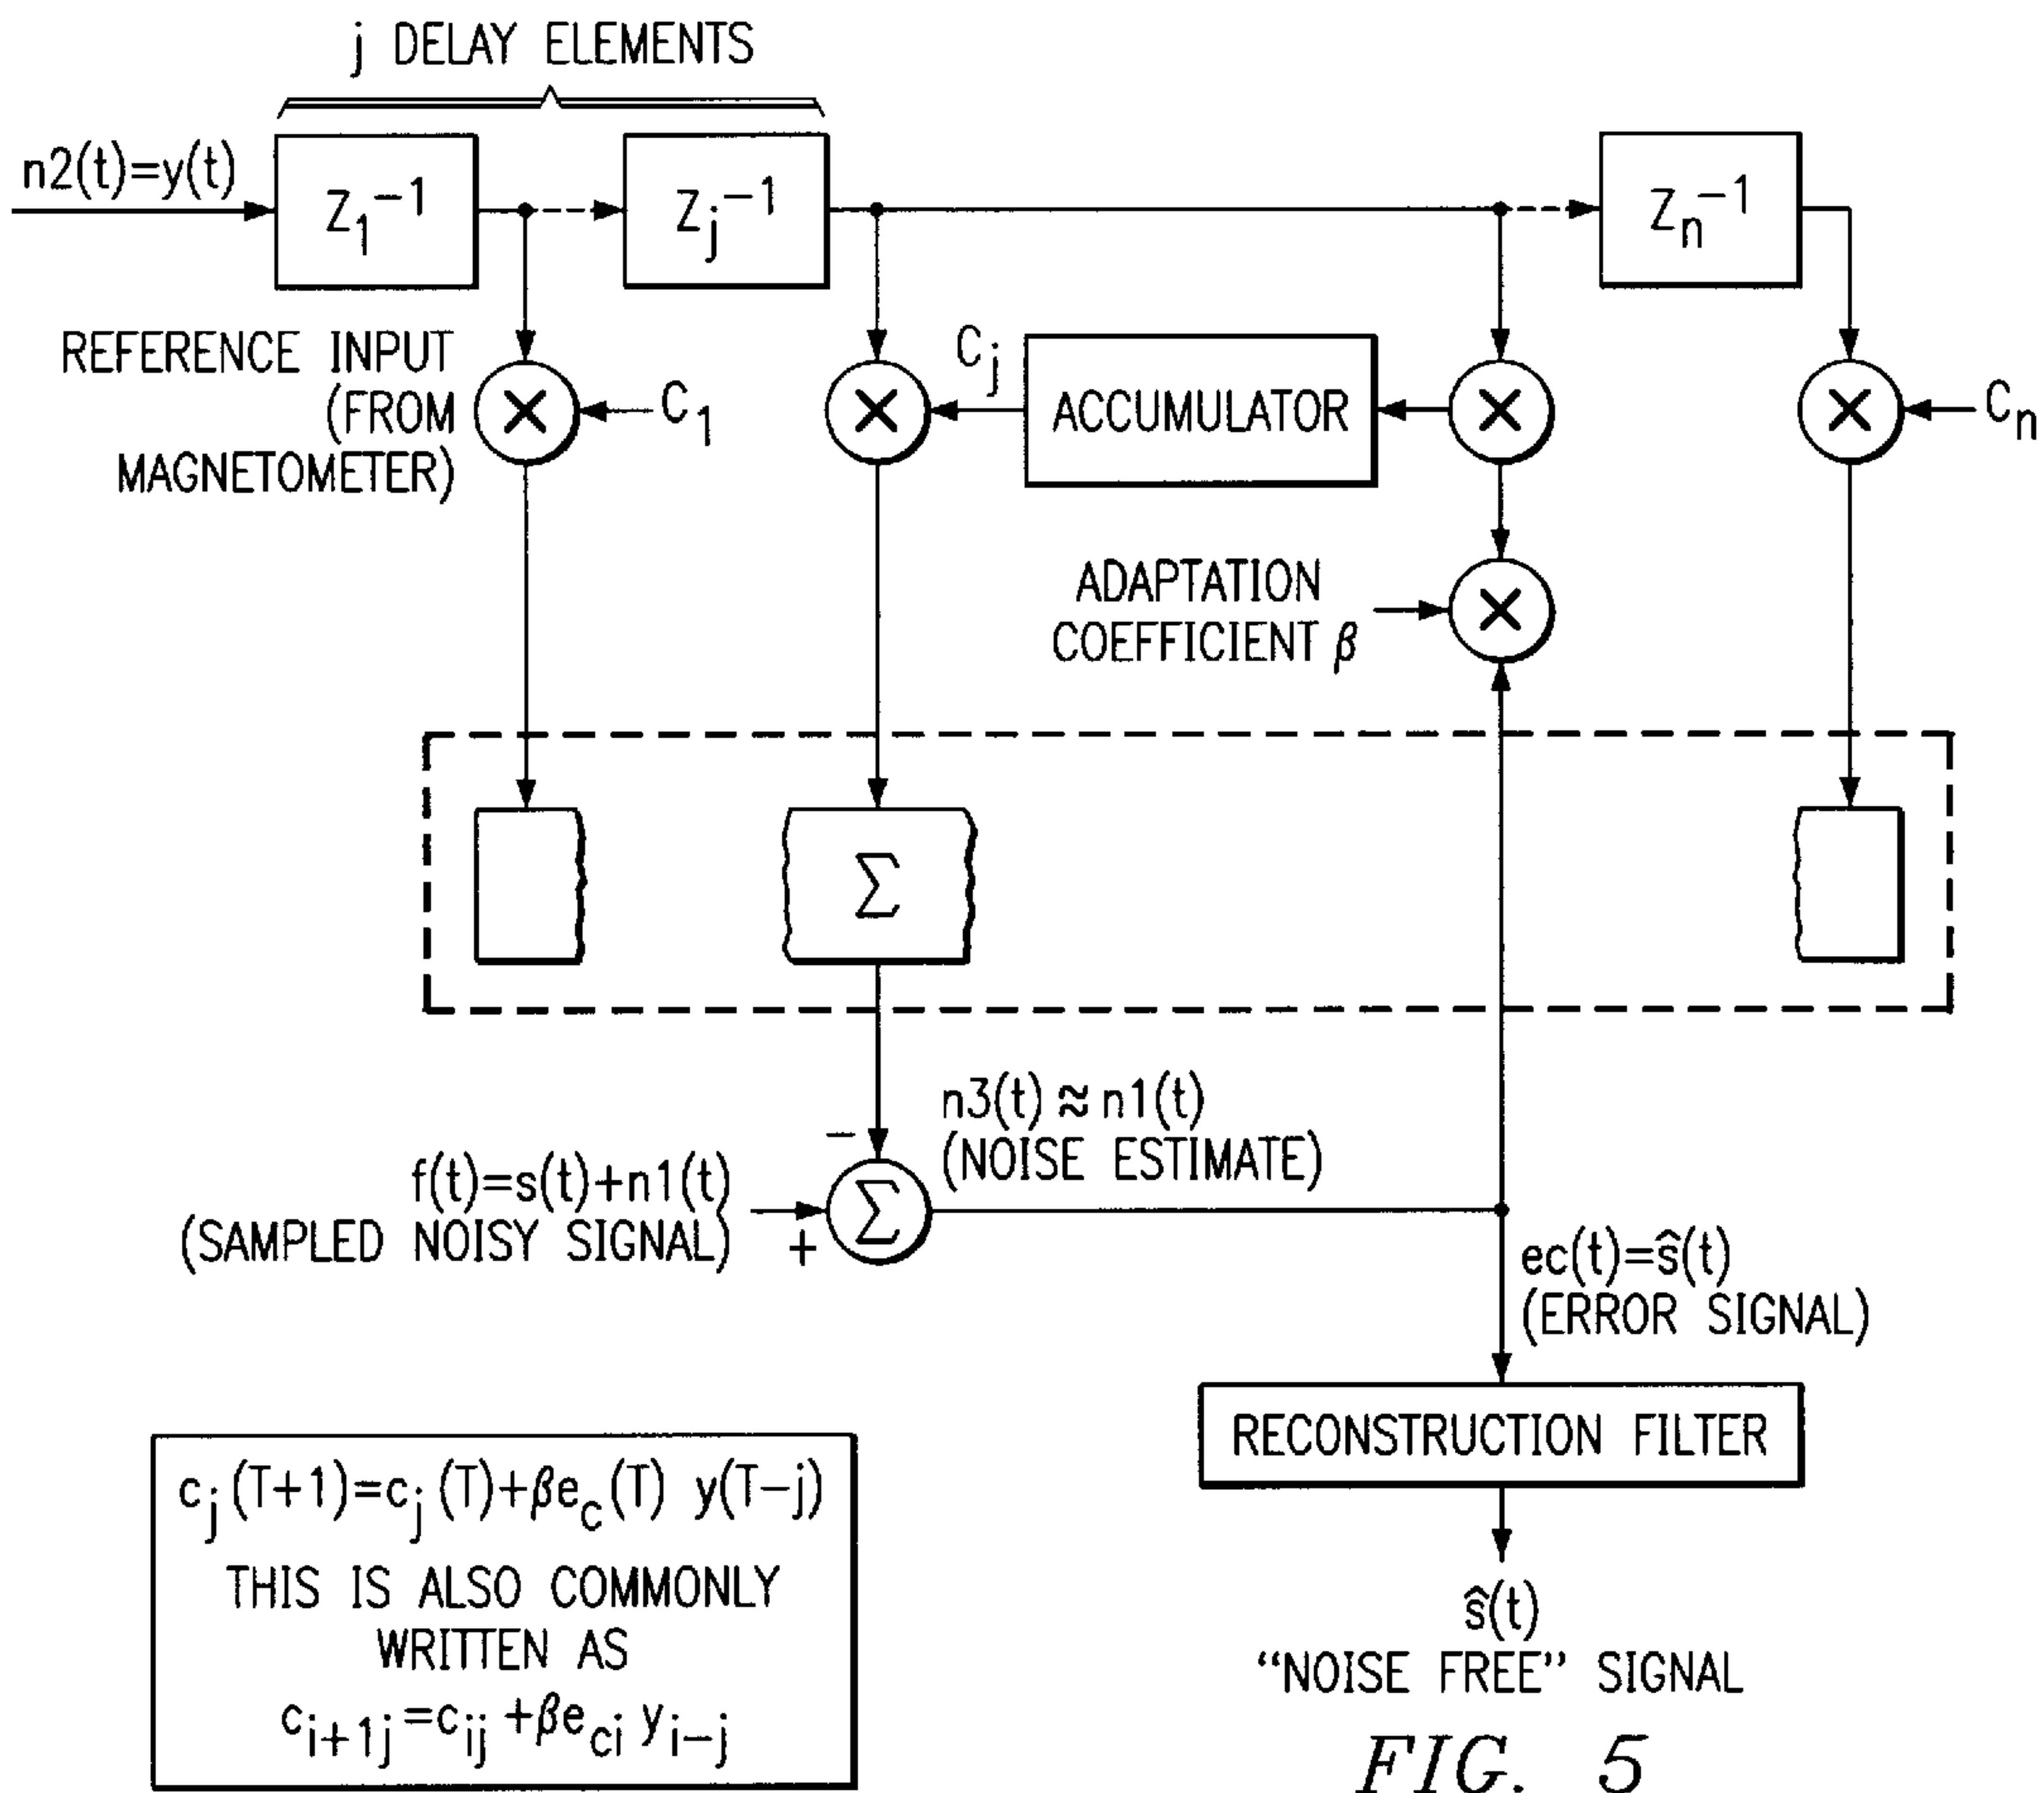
j DELAY ELEMENTS

n2(t)=y(t)

$Z_1^{-1}$

$Z_j^{-1}$

$Z_n^{-1}$

REFERENCE INPUT (FROM MAGNETOMETER)

$C_1$

$C_j$

ACCUMULATOR

$C_n$

ADAPTATION COEFFICIENT $\beta$

$\Sigma$

n3(t) ≈ n1(t) (NOISE ESTIMATE)

−

f(t)=s(t)+n1(t) (SAMPLED NOISY SIGNAL)

+

$\Sigma$

ec(t)=$\hat{s}$(t) (ERROR SIGNAL)

RECONSTRUCTION FILTER

$\hat{s}$(t)
"NOISE FREE" SIGNAL

$c_j(T+1)=c_j(T)+\beta e_c(T)\ y(T-j)$
THIS IS ALSO COMMONLY WRITTEN AS
$c_{i+1j}=c_{ij}+\beta e_{ci}\ y_{i-j}$

FIG. 5